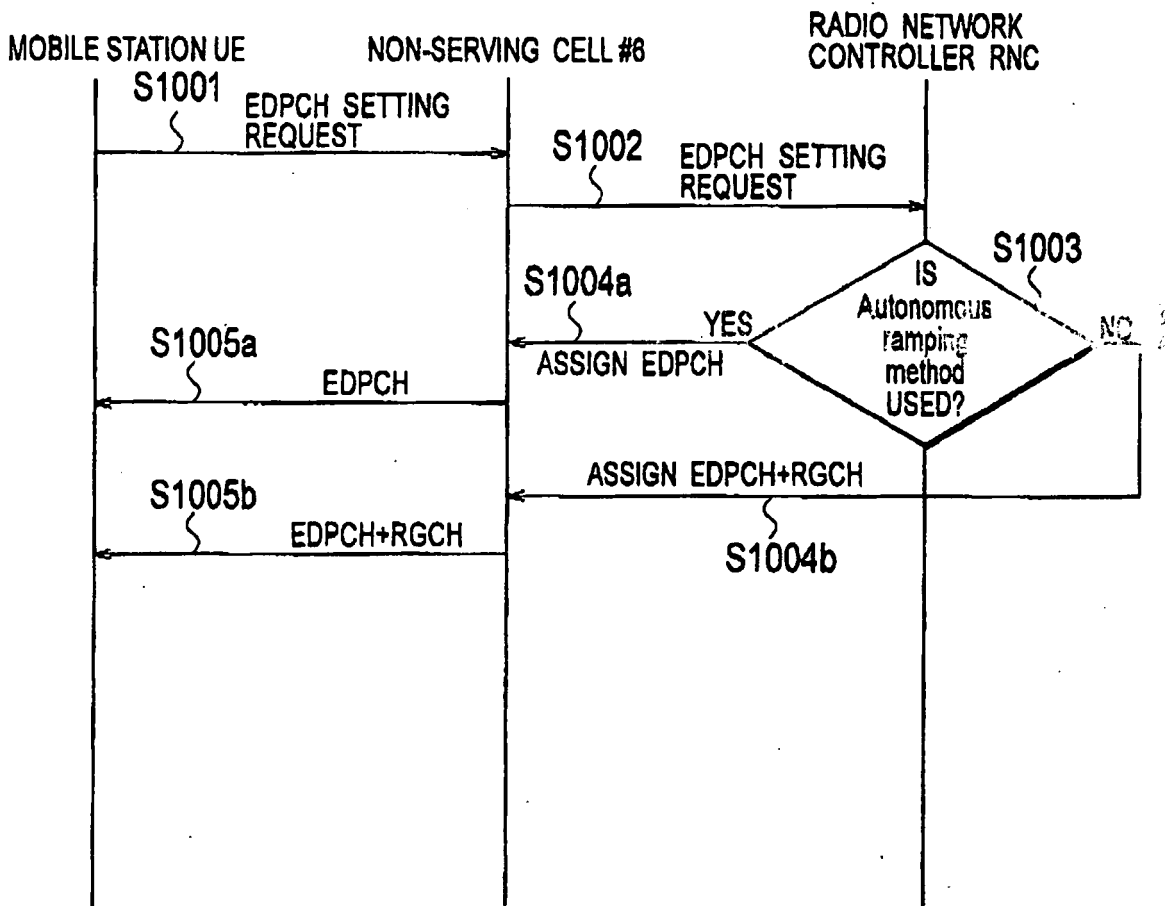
MOBILE STATION UE

NON-SERVING CELL #6

RADIO NETWORK CONTROLLER RNC

S1001

EDPCH SETTING REQUEST

S1002

EDPCH SETTING REQUEST

S1003

IS Autonomous ramping method USED?

S1004a

YES

NO

ASSIGN EDPCH

S1005a

EDPCH

ASSIGN EDPCH+RGCH

S1005b

EDPCH+RGCH

S1004b